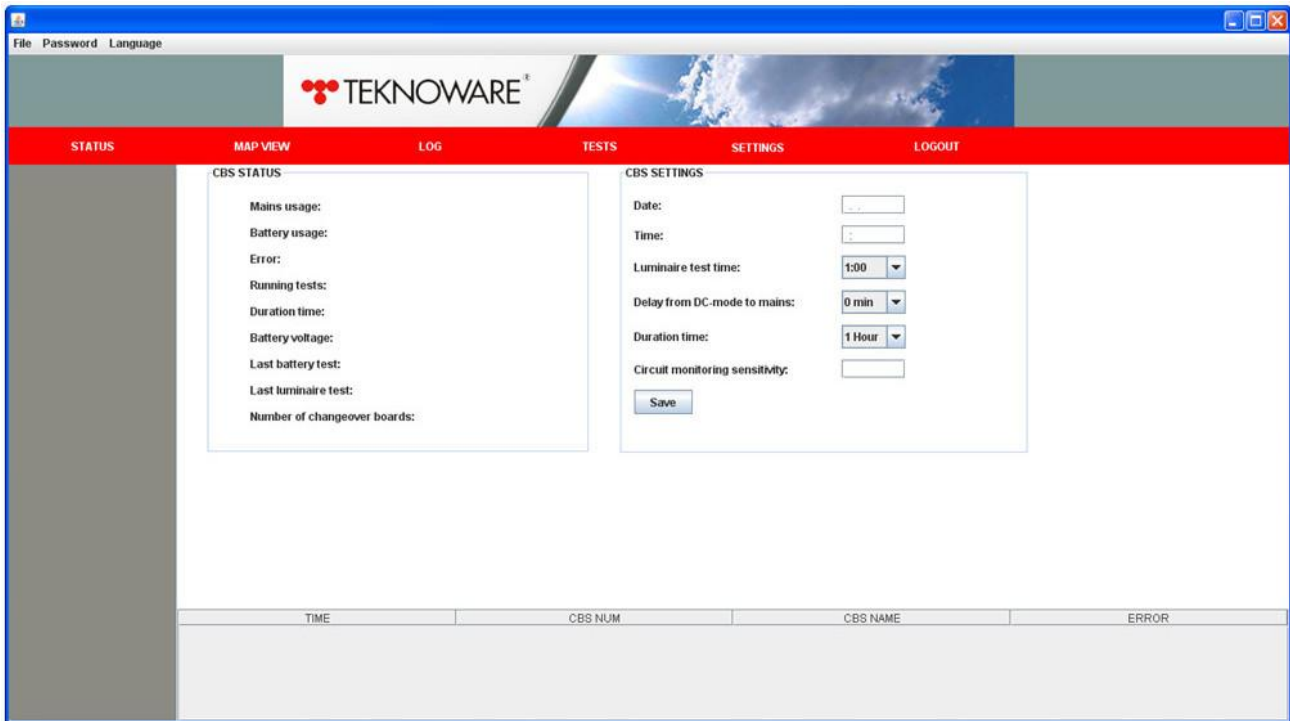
File Password Language

TEKNOWARE®

STATUS MAP VIEW LOG TESTS SETTINGS LOGOUT

CBS STATUS

Mains usage:
Battery usage:
Error:
Running tests:
Duration time:
Battery voltage:
Last battery test:
Last luminaire test:
Number of changeover boards:

CBS SETTINGS

Date: . .
Time: :
Luminaire test time: 1:00
Delay from DC-mode to mains: 0 min
Duration time: 1 Hour
Circuit monitoring sensitivity:
Save

| TIME | CBS NUM | CBS NAME | ERROR |
|---|---|---|---|